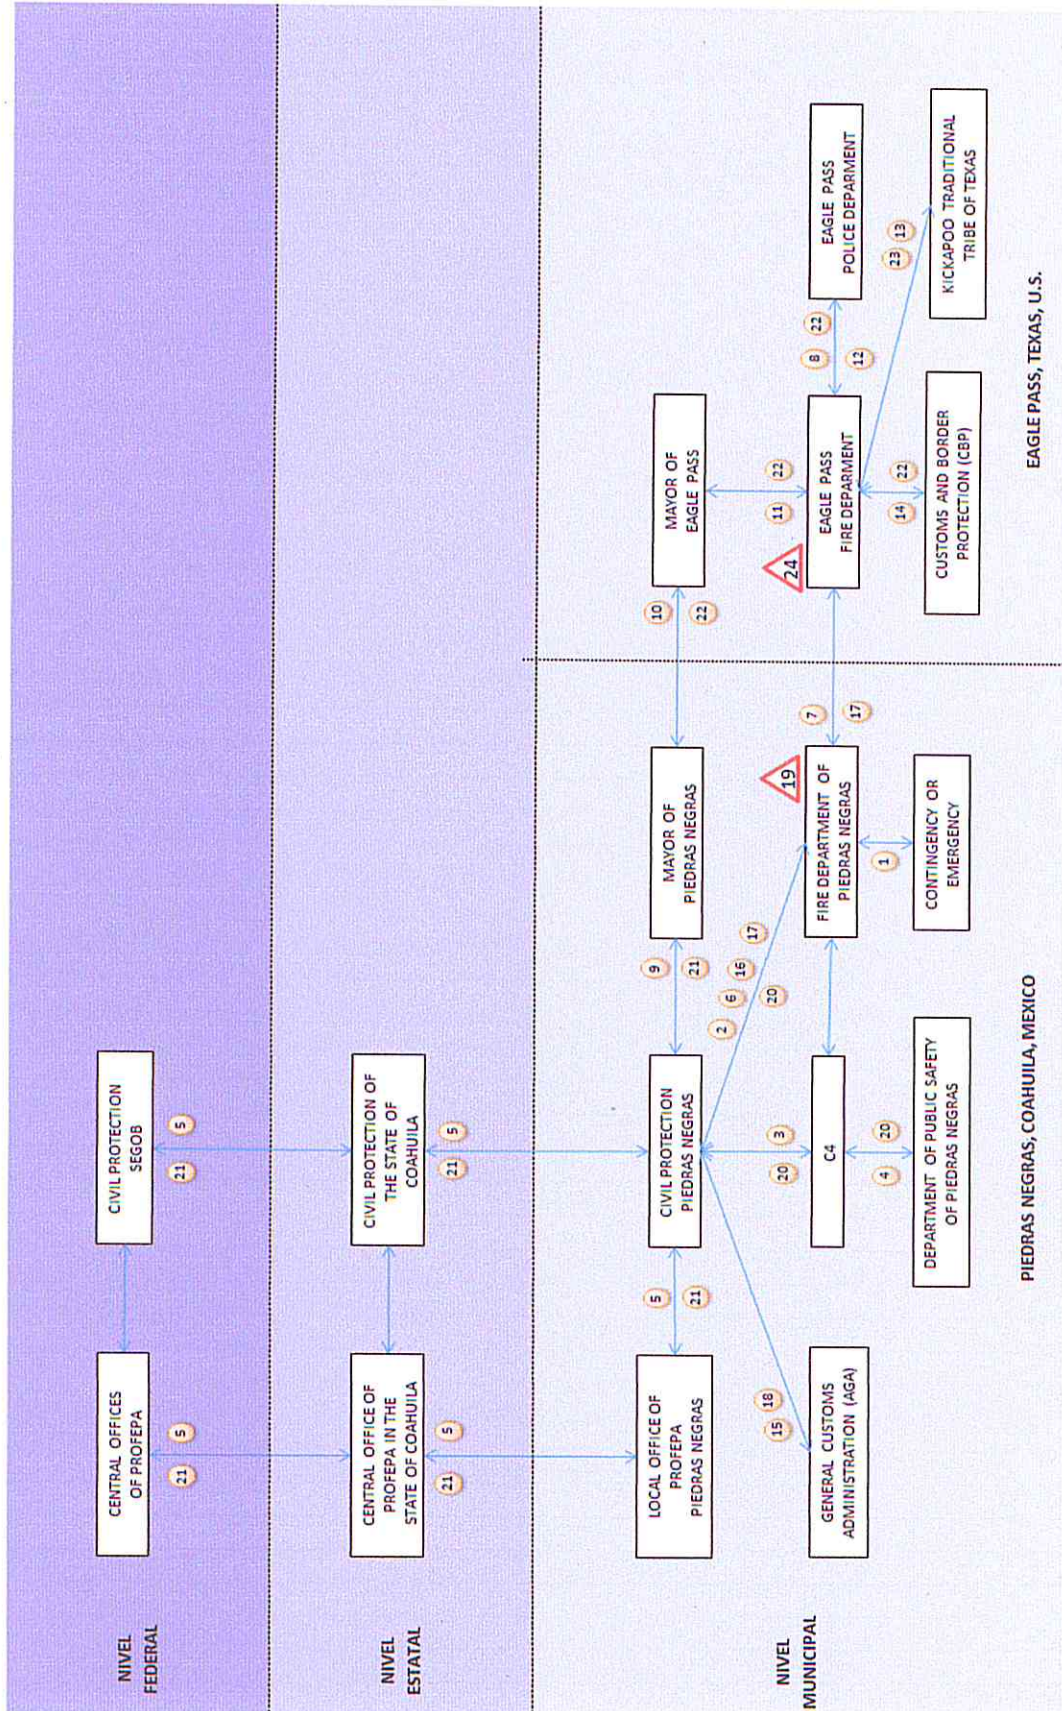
NIVEL FEDERAL

CENTRAL OFFICES OF PROFEPA

5 21

CIVIL PROTECTION SEGOB

5 21

NIVEL ESTATAL

CENTRAL OFFICE OF PROFEPA IN THE STATE OF COAHUILA

5 21

CIVIL PROTECTION OF THE STATE OF COAHUILA

5 21

NIVEL MUNICIPAL

LOCAL OFFICE OF PROFEPA PIEDRAS NEGRAS

5 21

CIVIL PROTECTION PIEDRAS NEGRAS

GENERAL CUSTOMS ADMINISTRATION (AGA)

15 18

3 20

C4

4 20

DEPARTMENT OF PUBLIC SAFETY OF PIEDRAS NEGRAS

2 6 16 17 20

9 21

MAYOR OF PIEDRAS NEGRAS

19

FIRE DEPARTMENT OF PIEDRAS NEGRAS

1

CONTINGENCY OR EMERGENCY

7 17

PIEDRAS NEGRAS, COAHUILA, MEXICO

10 22

MAYOR OF EAGLE PASS

11 22

24

EAGLE PASS FIRE DEPARMENT

14 22

CUSTOMS AND BORDER PROTECTION (CBP)

8 22 12

EAGLE PASS POLICE DEPARMENT

23 13

KICKAPOO TRADITIONAL TRIBE OF TEXAS

EAGLE PASS, TEXAS, U.S.